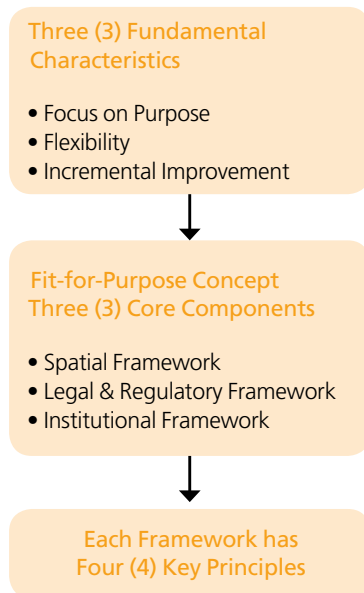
Three (3) Fundamental Characteristics

• Focus on Purpose
• Flexibility
• Incremental Improvement

Fit-for-Purpose Concept
Three (3) Core Components

• Spatial Framework
• Legal & Regulatory Framework
• Institutional Framework

Each Framework has
Four (4) Key Principles